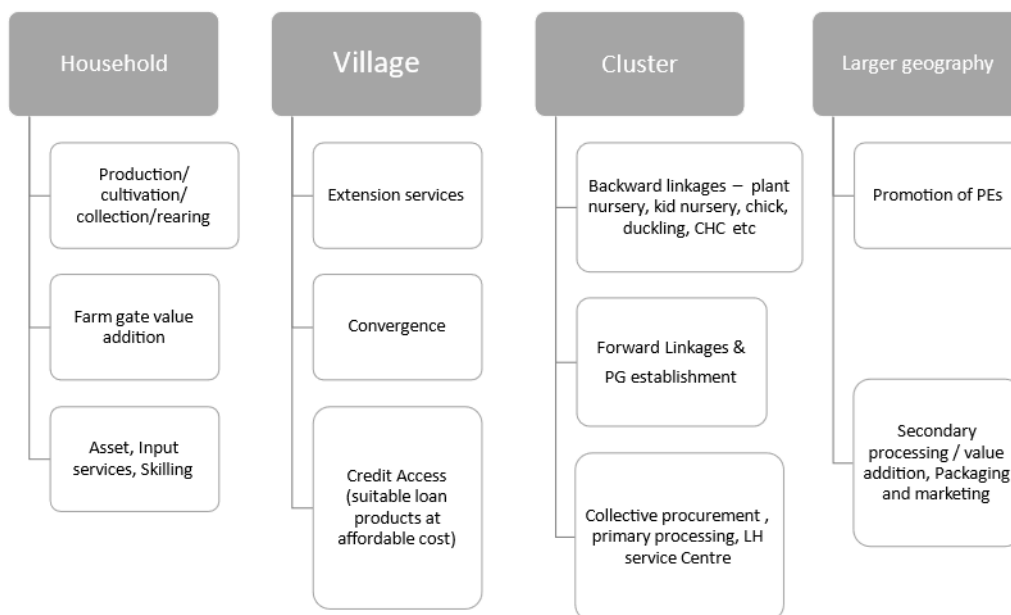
Household

Production/ cultivation/ collection/rearing

Farm gate value addition

Asset, Input services, Skilling

Village

Extension services

Convergence

Credit Access (suitable loan products at affordable cost)

Cluster

Backward linkages – plant nursery, kid nursery, chick, duckling, CHC etc

Forward Linkages & PG establishment

Collective procurement , primary processing, LH service Centre

Larger geography

Promotion of PEs

Secondary processing / value addition, Packaging and marketing